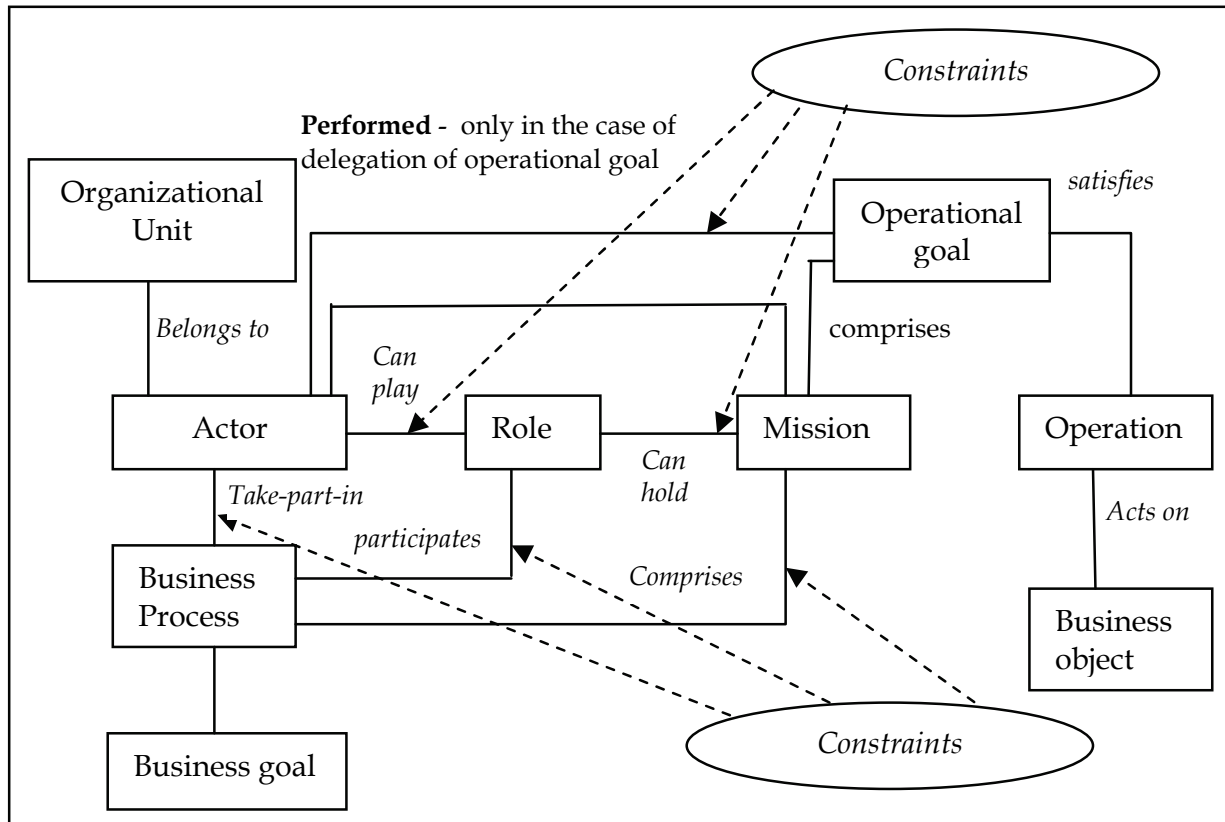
Constraints

**Performed -** only in the case of delegation of operational goal

Organizational Unit

satisfies

Operational goal

Belongs to

comprises

Can play

Actor

Role

Mission

Operation

Can hold

Take-part-in

participates

Acts on

Business Process

Comprises

Business object

Business goal

Constraints